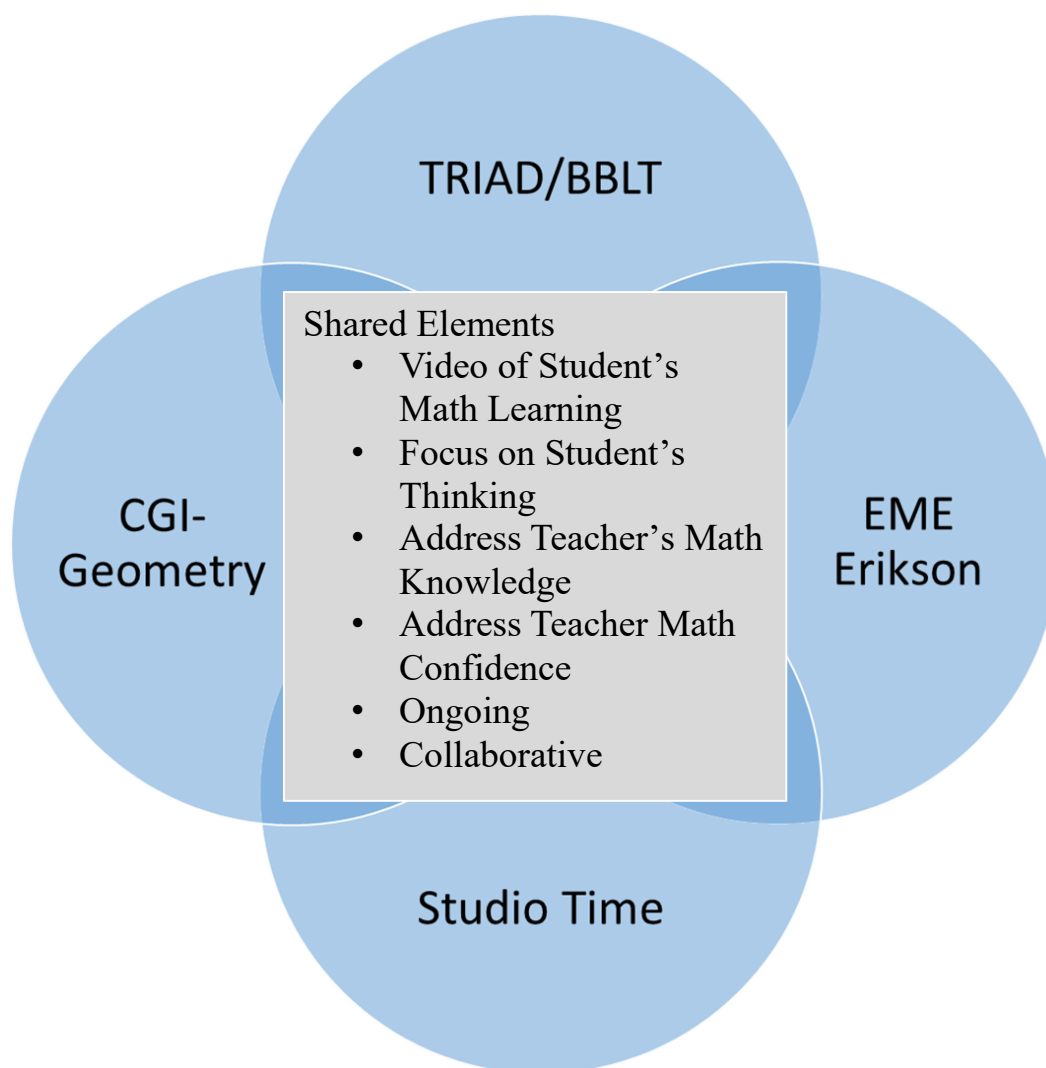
TRIAD/BBLT

CGI-
Geometry

Shared Elements
- Video of Student's Math Learning
- Focus on Student's Thinking
- Address Teacher's Math Knowledge
- Address Teacher Math Confidence
- Ongoing
- Collaborative

EME
Erikson

Studio Time